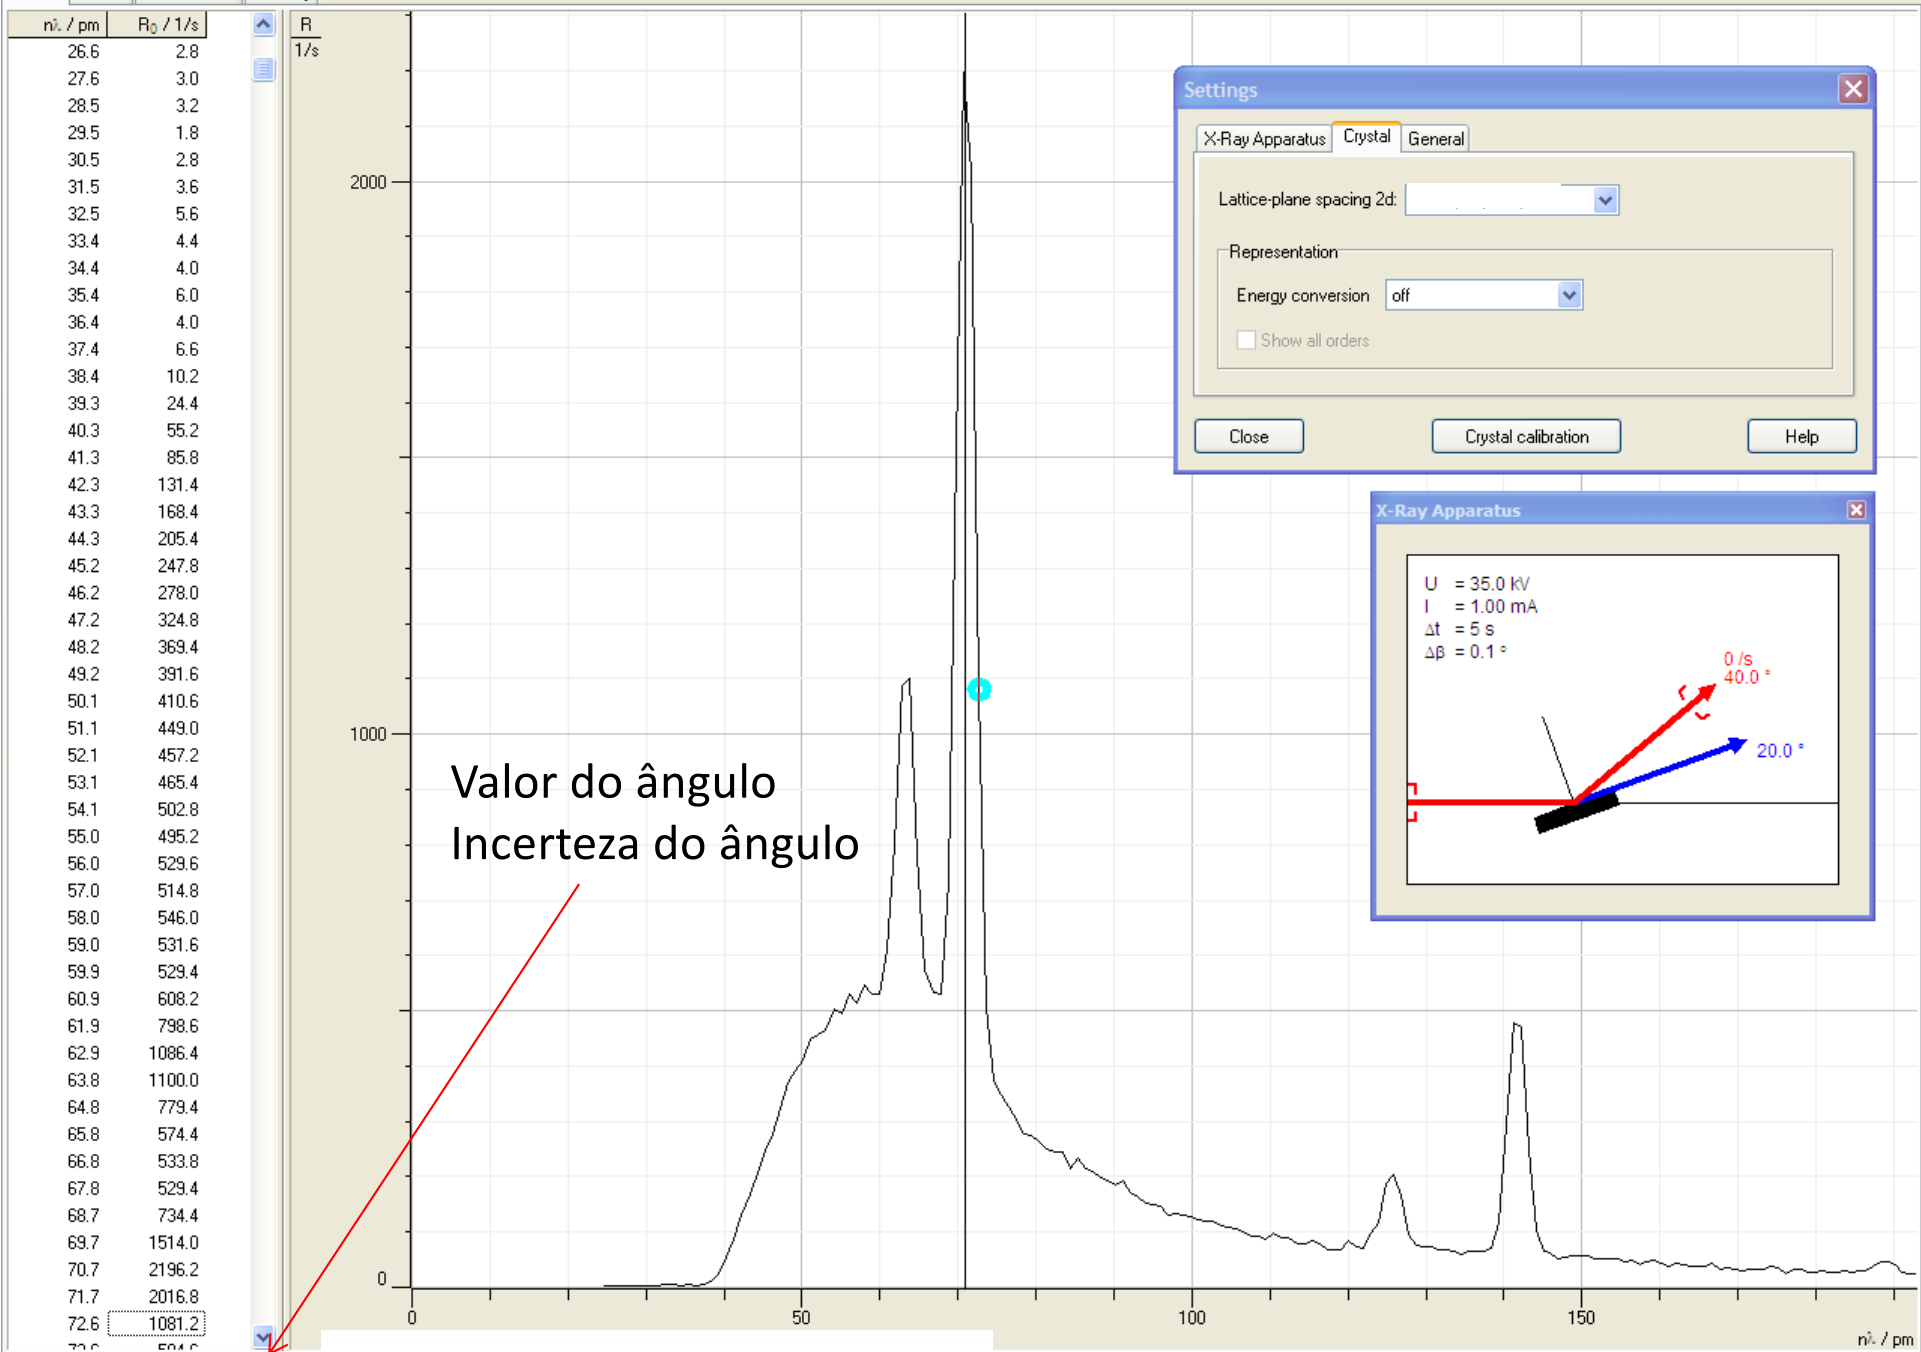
| nλ / pm | R₀ / 1/s |
|---|---|
| 26.6 | 2.8 |
| 27.6 | 3.0 |
| 28.5 | 3.2 |
| 29.5 | 1.8 |
| 30.5 | 2.8 |
| 31.5 | 3.6 |
| 32.5 | 5.6 |
| 33.4 | 4.4 |
| 34.4 | 4.0 |
| 35.4 | 6.0 |
| 36.4 | 4.0 |
| 37.4 | 6.6 |
| 38.4 | 10.2 |
| 39.3 | 24.4 |
| 40.3 | 55.2 |
| 41.3 | 85.8 |
| 42.3 | 131.4 |
| 43.3 | 168.4 |
| 44.3 | 205.4 |
| 45.2 | 247.8 |
| 46.2 | 278.0 |
| 47.2 | 324.8 |
| 48.2 | 369.4 |
| 49.2 | 391.6 |
| 50.1 | 410.6 |
| 51.1 | 449.0 |
| 52.1 | 457.2 |
| 53.1 | 465.4 |
| 54.1 | 502.8 |
| 55.0 | 495.2 |
| 56.0 | 529.6 |
| 57.0 | 514.8 |
| 58.0 | 546.0 |
| 59.0 | 531.6 |
| 59.9 | 529.4 |
| 60.9 | 608.2 |
| 61.9 | 798.6 |
| 62.9 | 1086.4 |
| 63.8 | 1100.0 |
| 64.8 | 779.4 |
| 65.8 | 574.4 |
| 66.8 | 533.8 |
| 67.8 | 529.4 |
| 68.7 | 734.4 |
| 69.7 | 1514.0 |
| 70.7 | 2196.2 |
| 71.7 | 2016.8 |
| 72.6 | 1081.2 |
| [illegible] | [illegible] |

R
1/s

2000
1000
0

0
50
100
150
nλ / pm

Valor do ângulo
Incerteza do ângulo

Settings
X-Ray Apparatus | Crystal | General
Lattice-plane spacing 2d:
Representation
Energy conversion off
Show all orders
Close
Crystal calibration
Help

X-Ray Apparatus
U = 35.0 kV
I = 1.00 mA
Δt = 5 s
Δβ = 0.1 °
0 /s
40.0 °
20.0 °